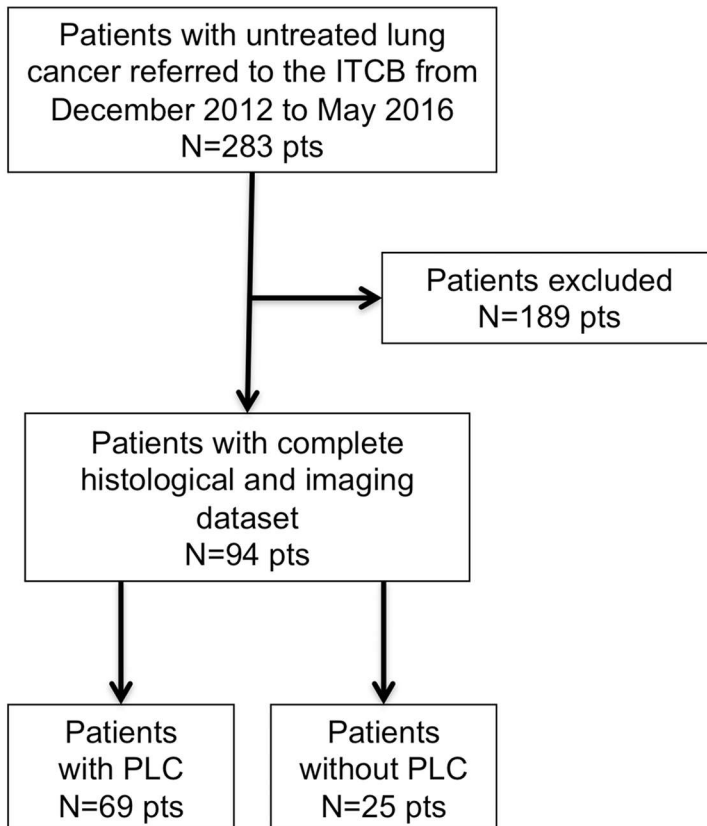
Patients with untreated lung cancer referred to the ITCB from December 2012 to May 2016
N=283 pts

Patients excluded
N=189 pts

Patients with complete histological and imaging dataset
N=94 pts

Patients with PLC
N=69 pts

Patients without PLC
N=25 pts